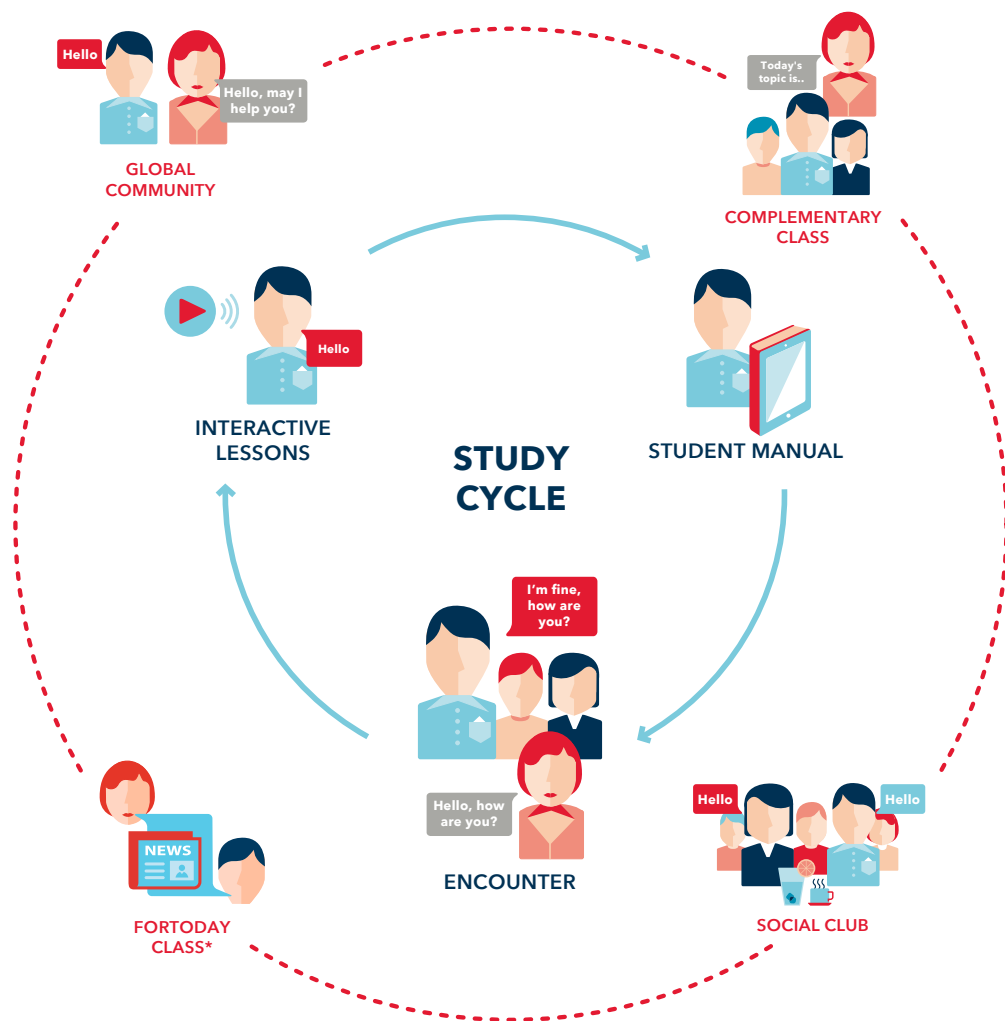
Hello

Hello, may I help you?

GLOBAL COMMUNITY

Today's topic is..

COMPLEMENTARY CLASS

Hello

INTERACTIVE LESSONS

STUDY CYCLE

STUDENT MANUAL

I'm fine, how are you?

Hello, how are you?

ENCOUNTER

NEWS

FORTODAY CLASS*

Hello

Hello

SOCIAL CLUB